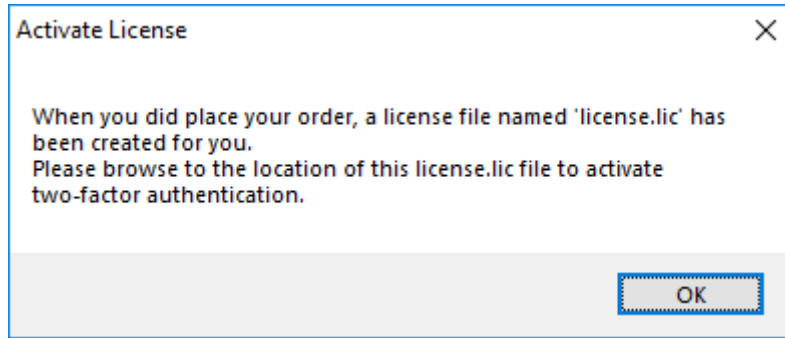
Activate License

When you did place your order, a license file named 'license.lic' has been created for you.
Please browse to the location of this license.lic file to activate two-factor authentication.

OK